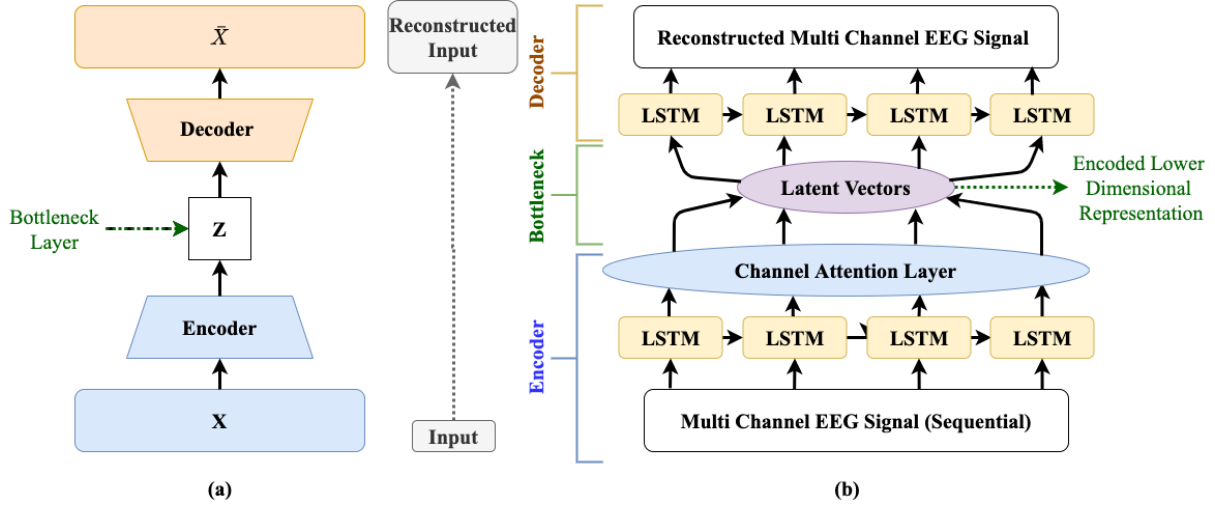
$\bar{X}$

Decoder

Bottleneck Layer

Z

Encoder

X

(a)

Reconstructed Input

Input

Decoder

Bottleneck

Encoder

Reconstructed Multi Channel EEG Signal

LSTM LSTM LSTM LSTM

Latent Vectors

Encoded Lower Dimensional Representation

Channel Attention Layer

LSTM LSTM LSTM LSTM

Multi Channel EEG Signal (Sequential)

(b)